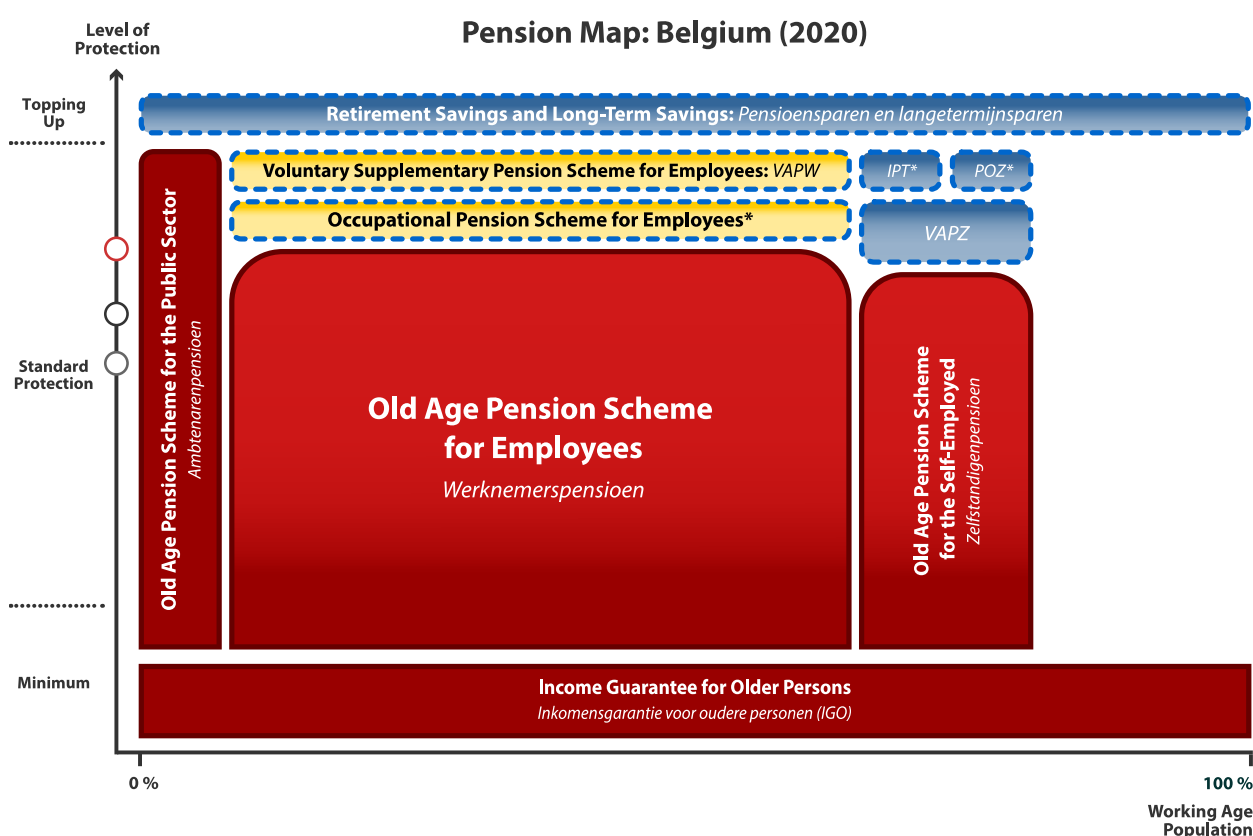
Level of Protection

Pension Map: Belgium (2020)

Topping Up

Retirement Savings and Long-Term Savings: Pensioensparen en langetermijnsparen

Voluntary Supplementary Pension Scheme for Employees: VAPW

IPT*

POZ*

Occupational Pension Scheme for Employees*

VAPZ

Old Age Pension Scheme for the Public Sector
Ambtenarenpensioen

Standard Protection

Old Age Pension Scheme for Employees
Werknemerspensioen

Old Age Pension Scheme for the Self-Employed
Zelfstandigenpensioen

Minimum

Income Guarantee for Older Persons
Inkomensgarantie voor oudere personen (IGO)

0 %

100 %

Working Age Population